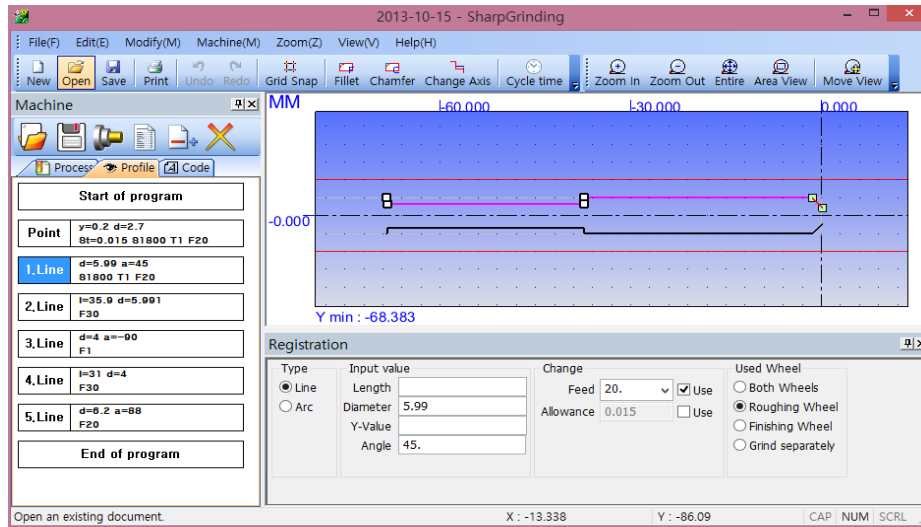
2013-10-15 - SharpGrinding

File(F) Edit(E) Modify(M) Machine(M) Zoom(Z) View(V) Help(H)

New Open Save Print Undo Redo Grid Snap Fillet Chamfer Change Axis Cycle time Zoom In Zoom Out Entire Area View Move View

Machine

Process Profile Code

Start of program

Point y=0.2 d=2.7 St=0.015 S1800 T1 F20

1.Line d=5.99 a=45 S1800 T1 F20

2.Line l=35.9 d=5.991 F30

3.Line d=4 a=-90 F1

4.Line l=31 d=4 F30

5.Line d=6.2 a=88 F20

End of program

MM -60.000 -30.000 0.000

-0.000

Y min : -68.383

Registration

Type
Line
Arc

Input value
Length
Diameter 5.99
Y-Value
Angle 45.

Change
Feed 20. Use
Allowance 0.015 Use

Used Wheel
Both Wheels
Roughing Wheel
Finishing Wheel
Grind separately

Open an existing document.

X : -13.338 Y : -86.09 CAP NUM SCRL